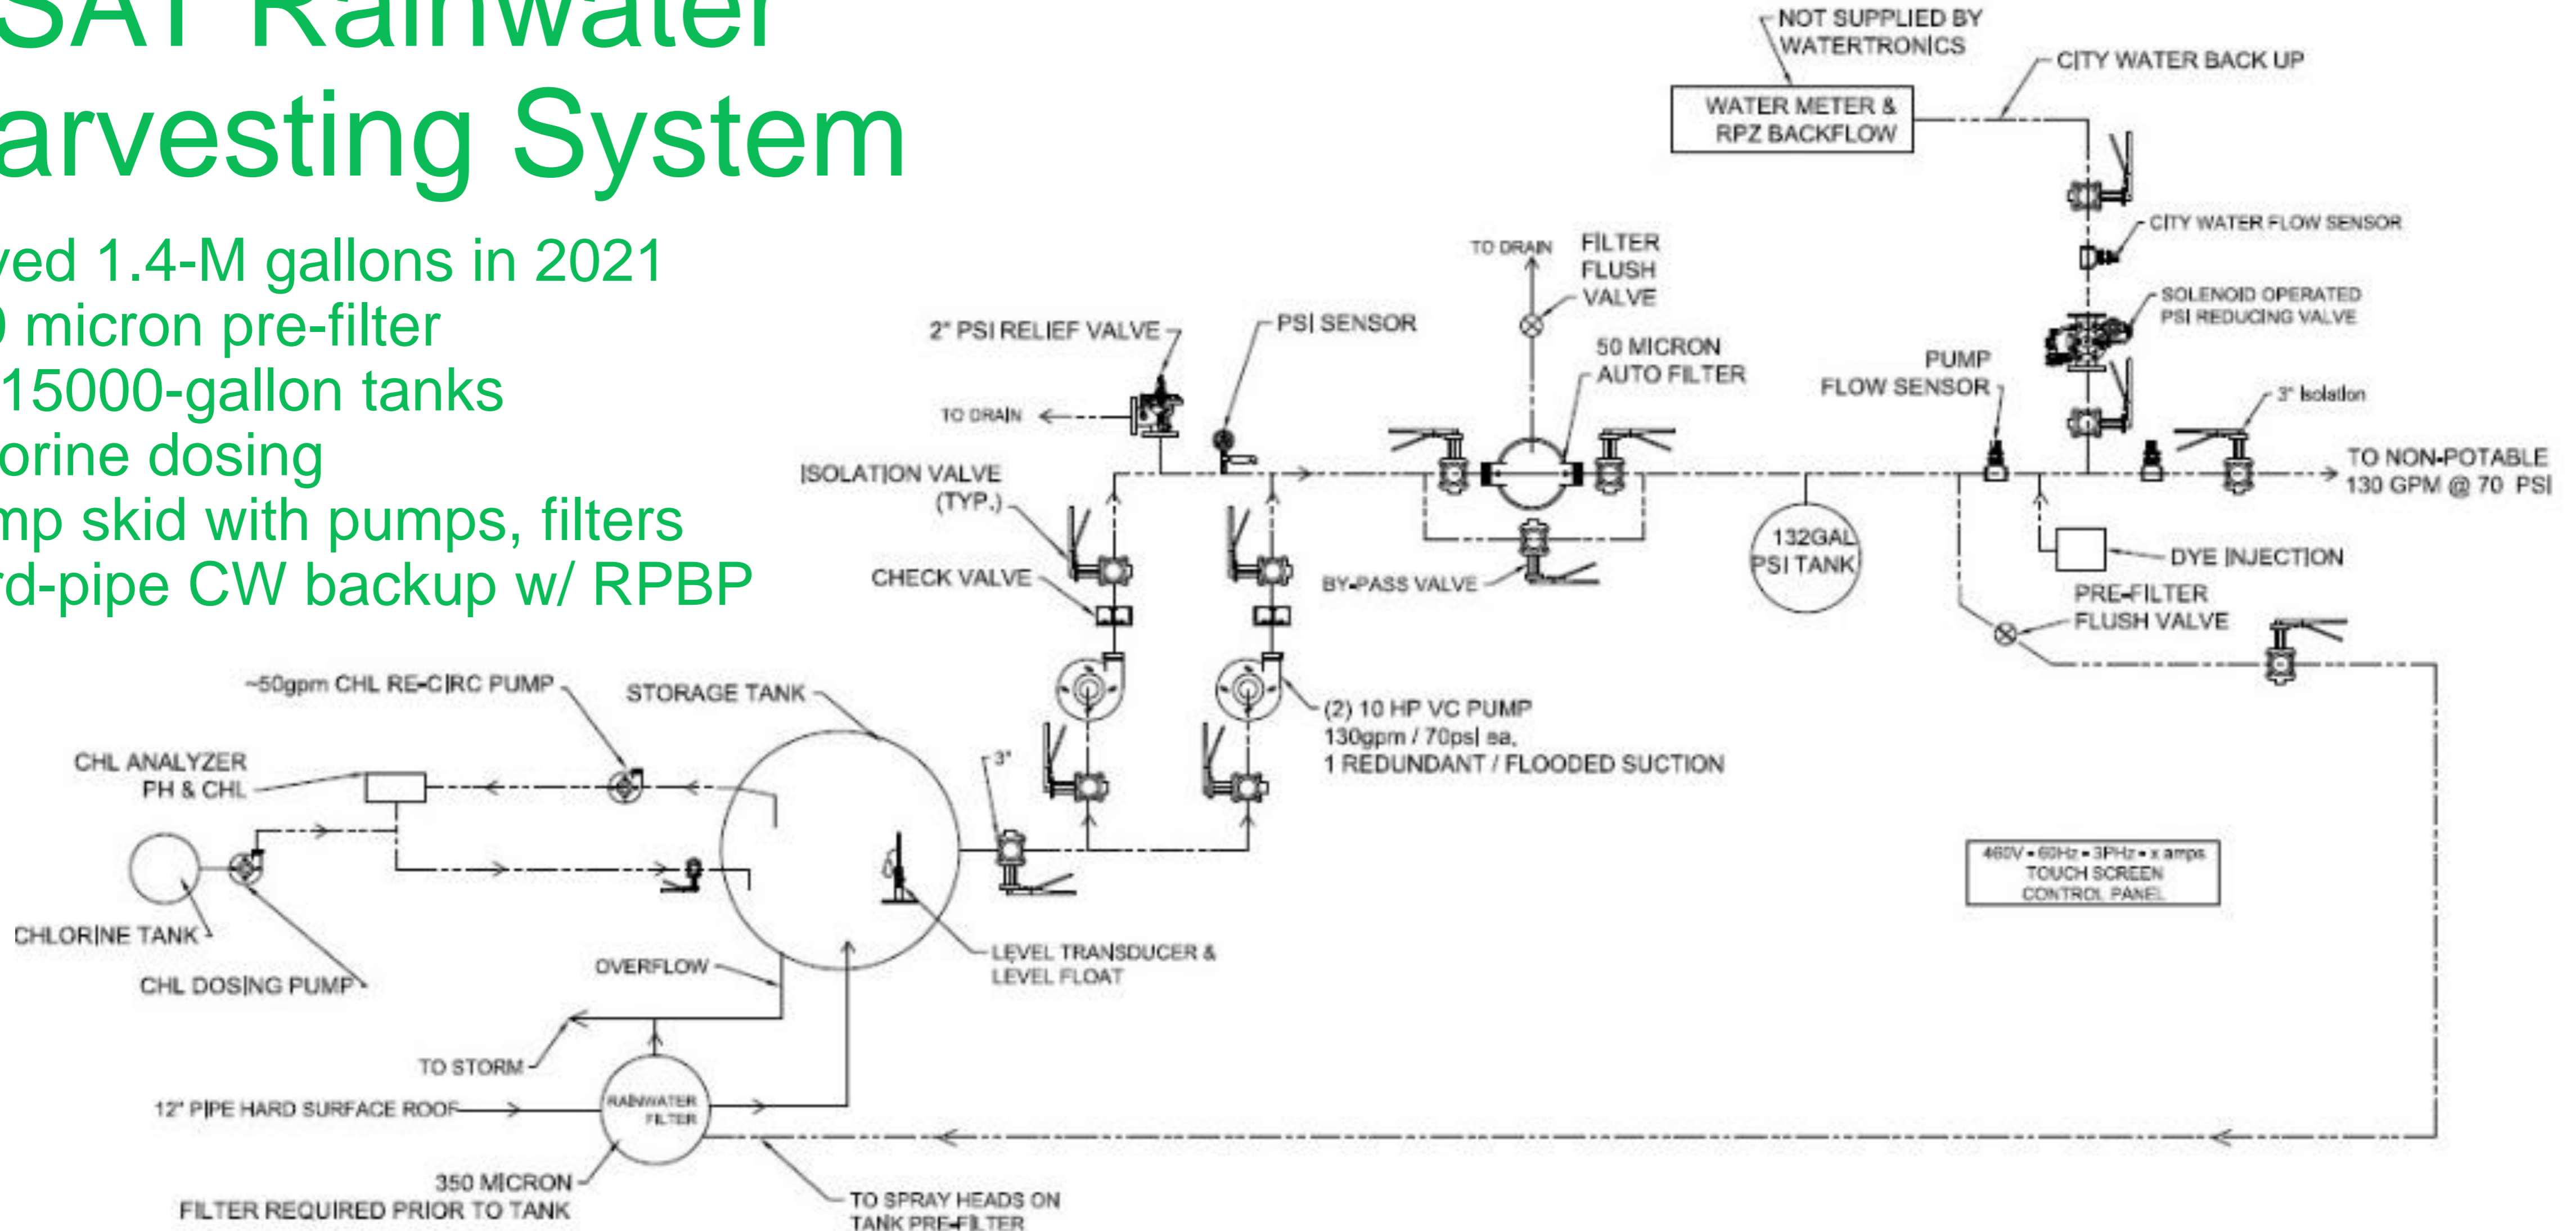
SAT Rainwater
arvesting System

ved 1.4-M gallons in 2021
) micron pre-filter
15000-gallon tanks
orine dosing
mp skid with pumps, filters
rd-pipe CW backup w/ RPBP

NOT SUPPLIED BY WATERTRONICS
CITY WATER BACK UP
WATER METER & RPZ BACKFLOW
CITY WATER FLOW SENSOR
SOLENOID OPERATED PSI REDUCING VALVE
TO DRAIN
FILTER FLUSH VALVE
2" PSI RELIEF VALVE
PSI SENSOR
50 MICRON AUTO FILTER
PUMP FLOW SENSOR
3" Isolation
TO DRAIN
TO NON-POTABLE 130 GPM @ 70 PSI
ISOLATION VALVE (TYP.)
132GAL PSI TANK
DYE INJECTION
CHECK VALVE
BY-PASS VALVE
PRE-FILTER FLUSH VALVE
~50gpm CHL RE-CIRC PUMP
STORAGE TANK
(2) 10 HP VC PUMP
130gpm / 70psi ea.
1 REDUNDANT / FLOODED SUCTION
CHL ANALYZER PH & CHL
3"
460V - 60Hz - 3PHz - x amps TOUCH SCREEN CONTROL PANEL
CHLORINE TANK
LEVEL TRANSDUCER & LEVEL FLOAT
CHL DOSING PUMP
OVERFLOW
TO STORM
12" PIPE HARD SURFACE ROOF
RAINWATER FILTER
350 MICRON FILTER REQUIRED PRIOR TO TANK
TO SPRAY HEADS ON TANK PRE-FILTER